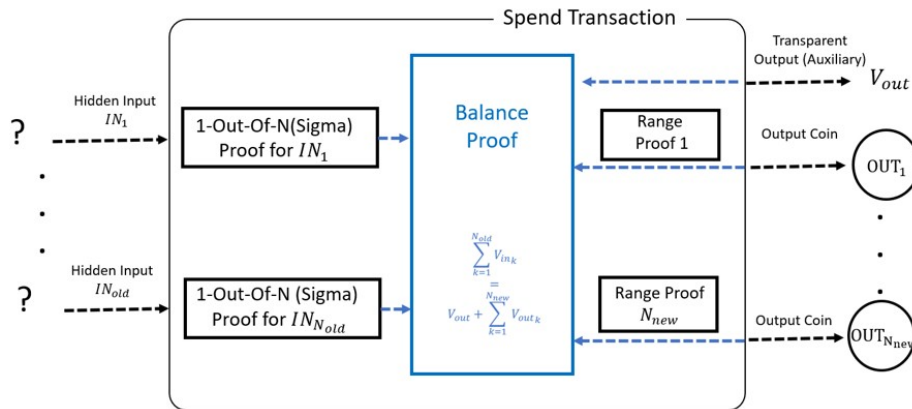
Spend Transaction

?

Hidden Input $IN_1$

.
.
.

?

Hidden Input $IN_{old}$

1-Out-Of-N(Sigma) Proof for $IN_1$

1-Out-Of-N (Sigma) Proof for $IN_{N_{old}}$

Balance Proof

$\sum_{k=1}^{N_{old}} V_{in_k} = V_{out} + \sum_{k=1}^{N_{new}} V_{out_k}$

Range Proof 1

Range Proof $N_{new}$

Transparent Output (Auxiliary)

$V_{out}$

Output Coin

$OUT_1$

.
.
.

Output Coin

$OUT_{N_{new}}$